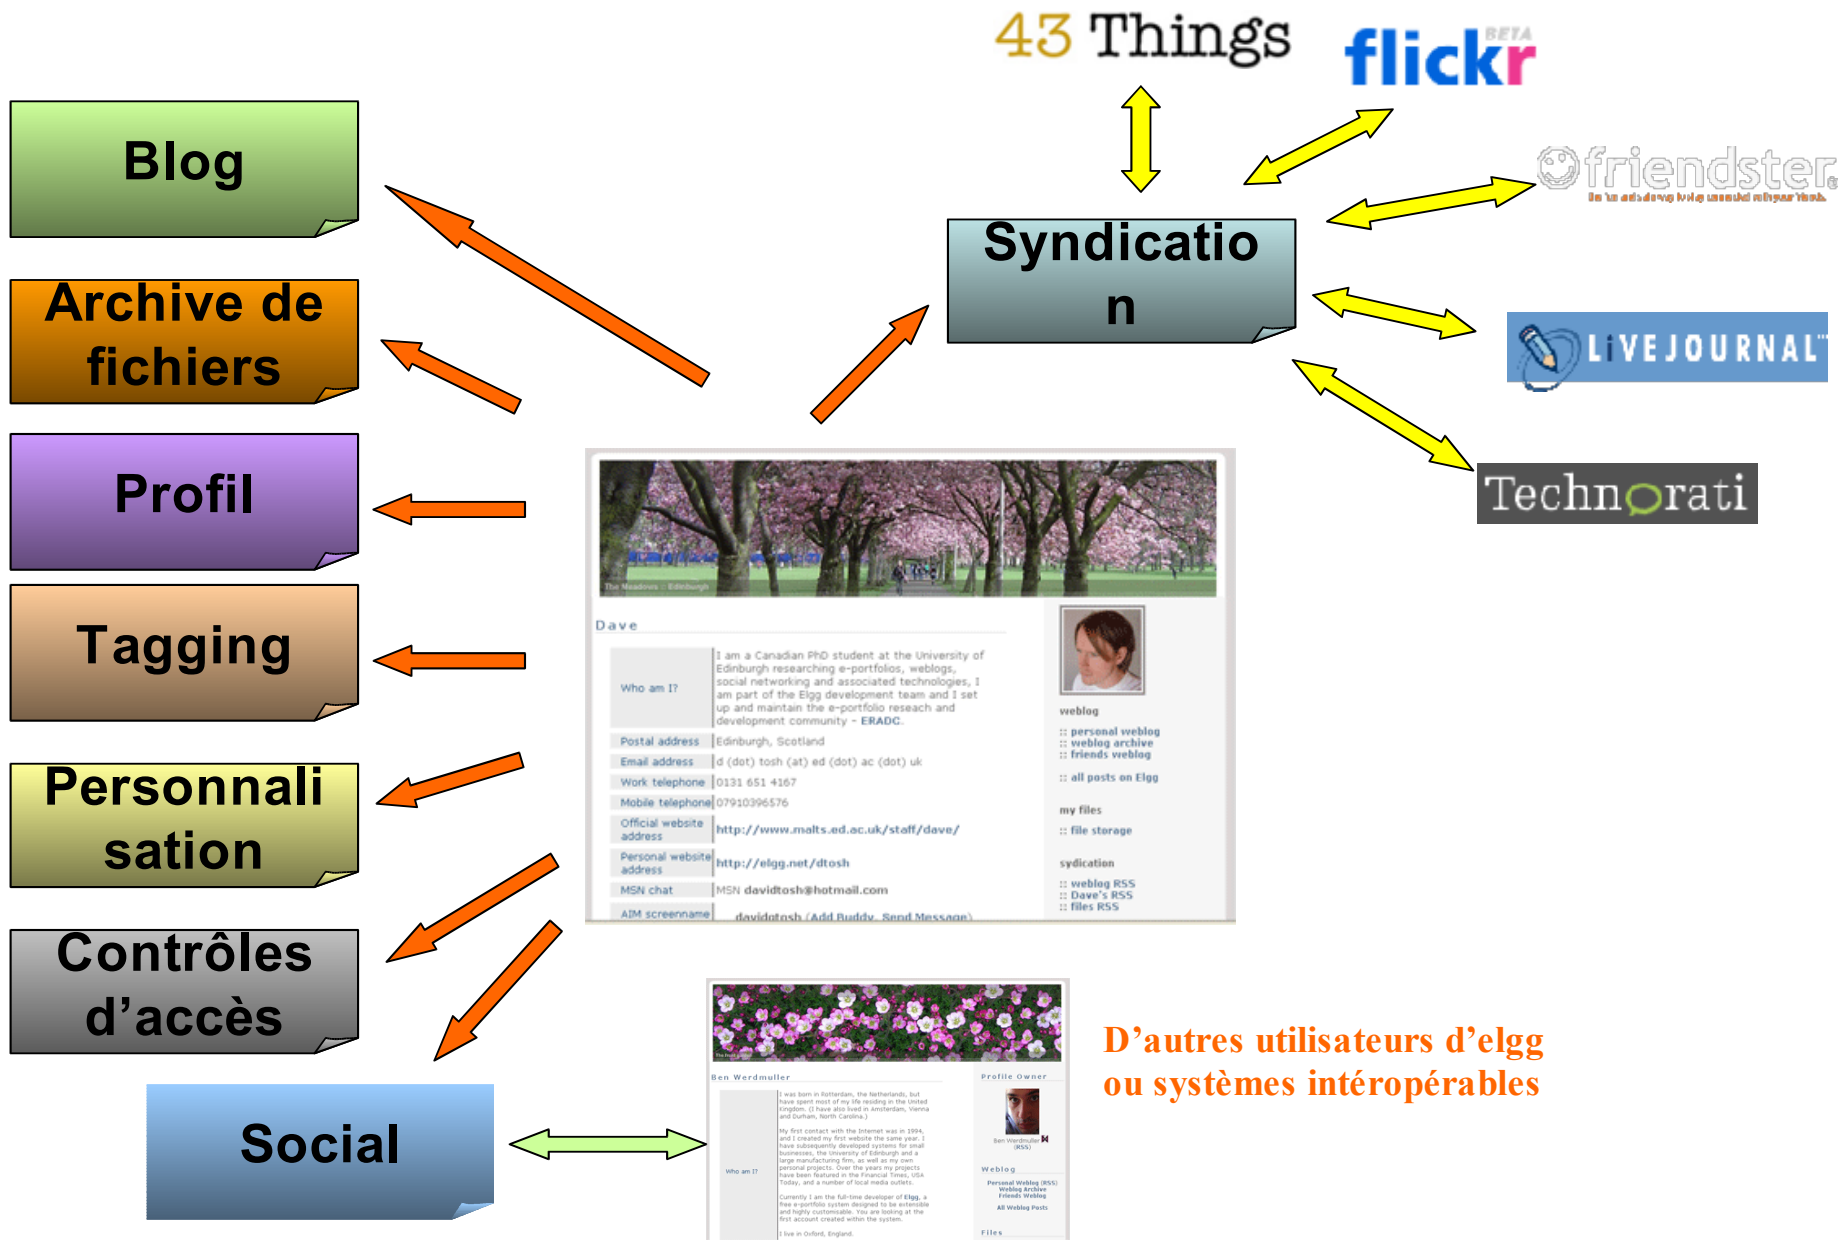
43 Things

flickr BETA

friendster

LiVEJOURNAL

Technorati

Syndication

Blog

Archive de fichiers

Profil

Tagging

Personnalisation

Contrôles d'accès

Social

The Meadows :: Edinburgh

Dave

| | |
|---|---|
| Who am I? | I am a Canadian PhD student at the University of Edinburgh researching e-portfolios, weblogs, social networking and associated technologies. I am part of the Elgg development team and I set up and maintain the e-portfolio reseach and development community - ERADC. |
| Postal address | Edinburgh, Scotland |
| Email address | d (dot) tosh (at) ed (dot) ac (dot) uk |
| Work telephone | 0131 651 4167 |
| Mobile telephone | 07910396576 |
| Official website address | http://www.malts.ed.ac.uk/staff/dave/ |
| Personal website address | http://elgg.net/dtosh |
| MSN chat | MSN davidtosh@hotmail.com |
| AIM screenname | davidtosh (Add Buddy, Send Message) |

weblog
:: personal weblog
:: weblog archive
:: friends weblog
:: all posts on Elgg

my files
:: file storage

sydication
:: weblog RSS
:: Dave's RSS
:: files RSS

Ben Werdmuller

Profile Owner

Who am I?

Weblog

Files

D'autres utilisateurs d'elgg ou systèmes intéropérables